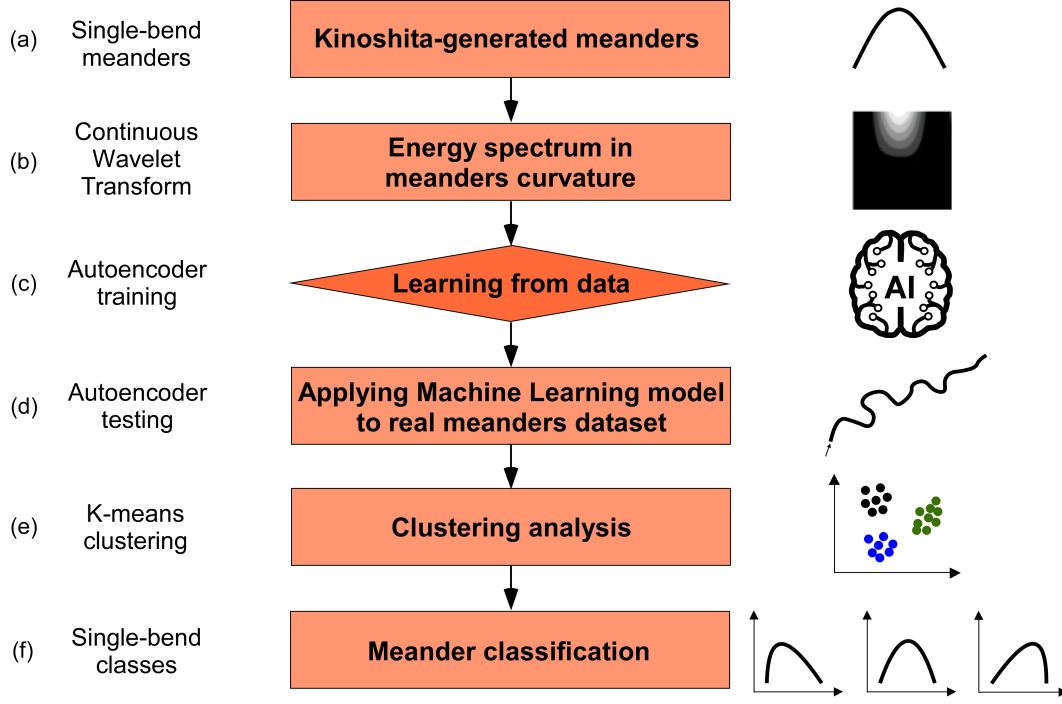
(a) Single-bend meanders

Kinoshita-generated meanders

(b) Continuous Wavelet Transform

Energy spectrum in meanders curvature

(c) Autoencoder training

Learning from data

AI

(d) Autoencoder testing

Applying Machine Learning model to real meanders dataset

(e) K-means clustering

Clustering analysis

(f) Single-bend classes

Meander classification